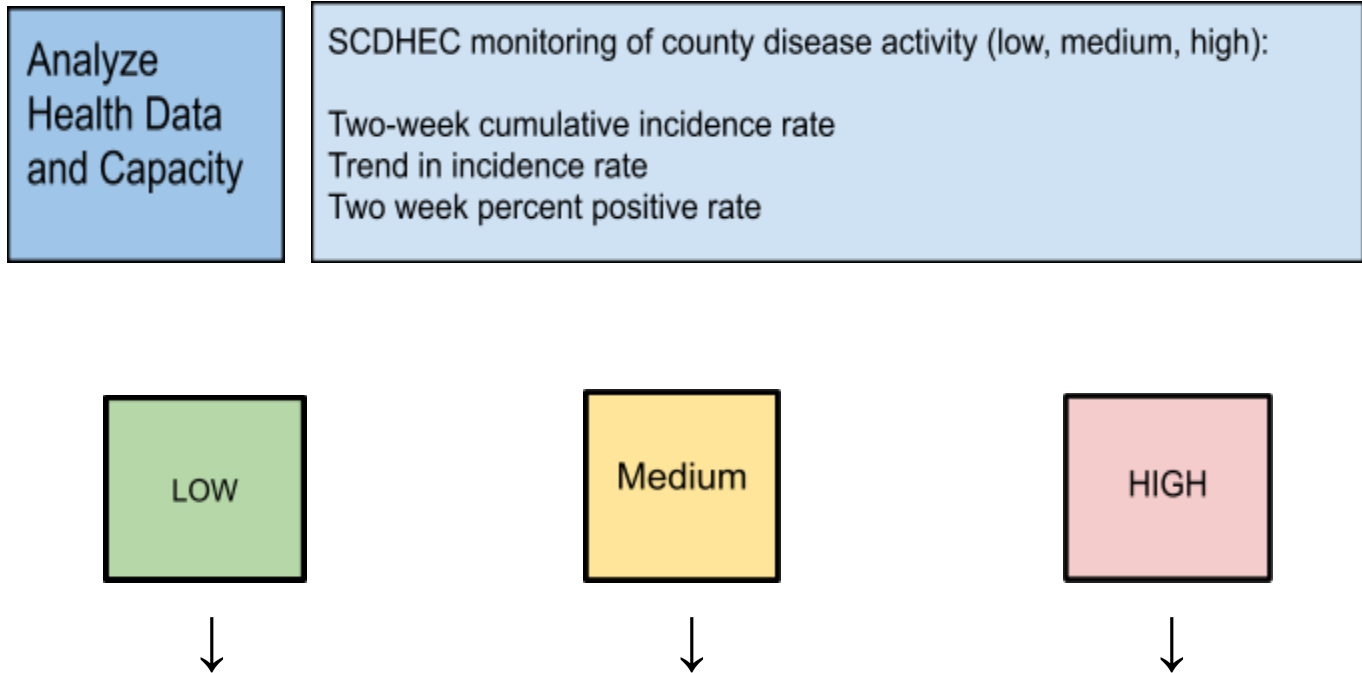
Analyze Health Data and Capacity

SCDHEC monitoring of county disease activity (low, medium, high):

Two-week cumulative incidence rate
Trend in incidence rate
Two week percent positive rate

LOW

Medium

HIGH

↓

↓

↓